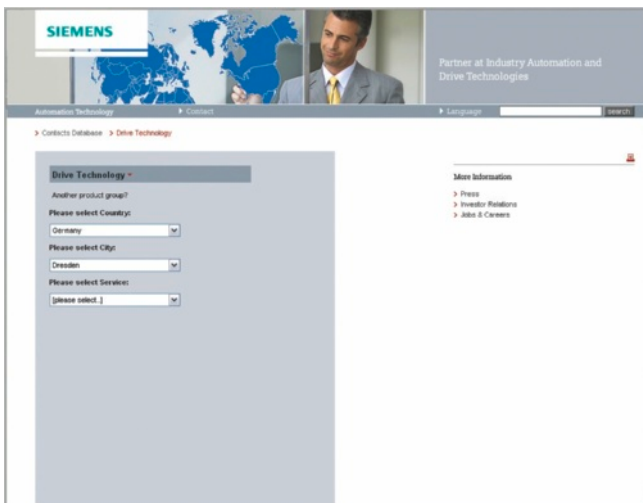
SIEMENS

Partner at Industry Automation and Drive Technologies

Automation Technology
Contact
Language
search

> Contacts Database > Drive Technology

Drive Technology

Another product group?

Please select Country:

Germany

Please select City:

Dresden

Please select Service:

[please select..]

More Information

> Press
> Investor Relations
> Jobs & Careers